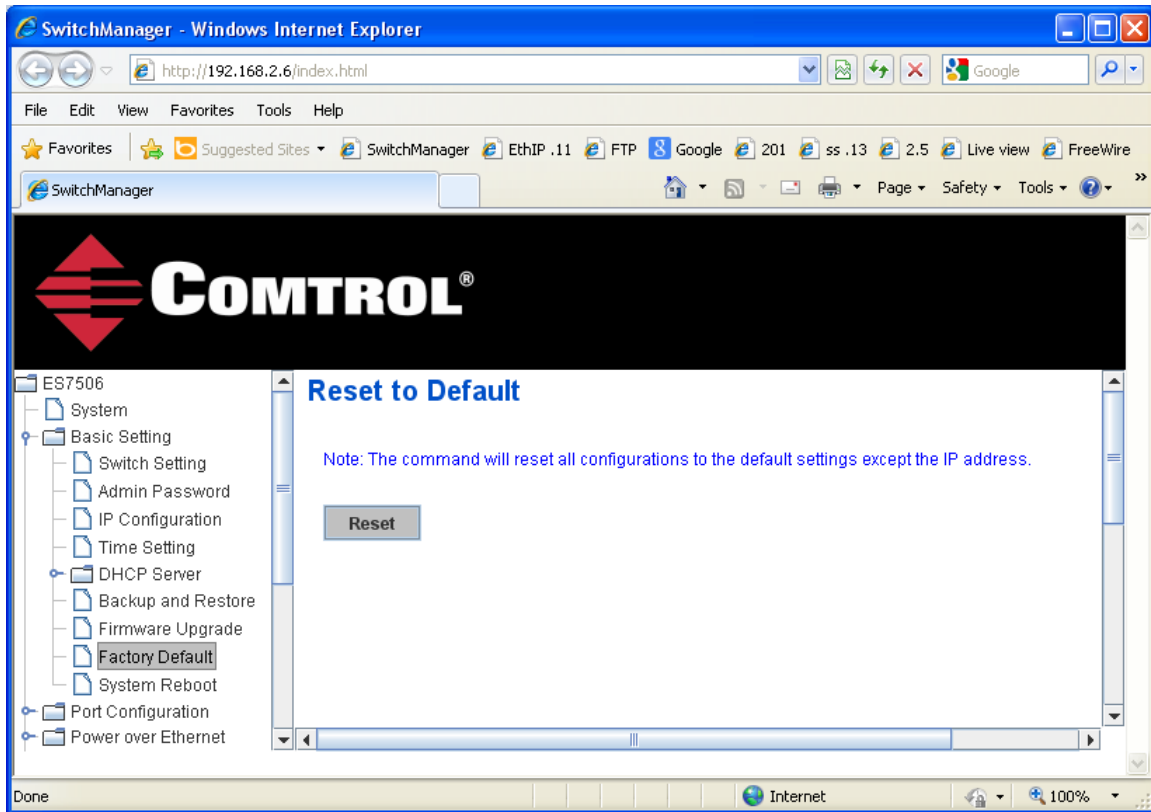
SwitchManager - Windows Internet Explorer

http://192.168.2.6/index.html

Google

File Edit View Favorites Tools Help

Favorites Suggested Sites SwitchManager EthIP .11 FTP Google 201 ss .13 2.5 Live view FreeWire

SwitchManager

Page Safety Tools

COMTROL®

ES7506
System
Basic Setting
Switch Setting
Admin Password
IP Configuration
Time Setting
DHCP Server
Backup and Restore
Firmware Upgrade
Factory Default
System Reboot
Port Configuration
Power over Ethernet

Reset to Default

Note: The command will reset all configurations to the default settings except the IP address.

Reset

Done

Internet

100%